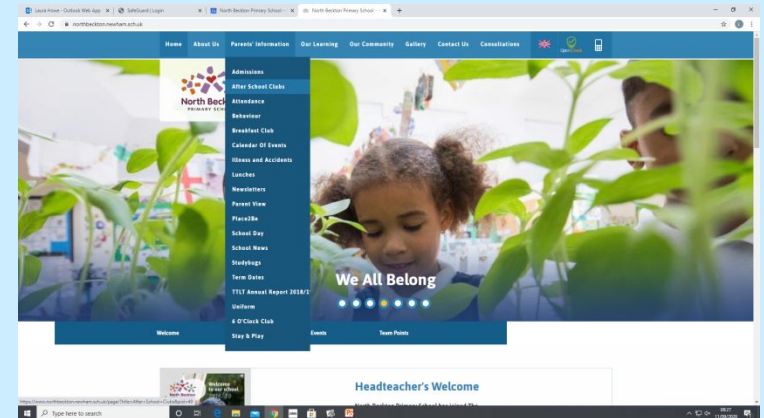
Laura Howe - Outlook Web App × | SafeGuard | Login × | North Beckton Primary School × | North Beckton Primary School × | +

northbeckton.newham.sch.uk

Home | About Us | Parents' Information | Our Learning | Our Community | Gallery | Contact Us | Consultations

North Beckton PRIMARY SCHOOL

Admissions
After School Clubs
Attendance
Behaviour
Breakfast Club
Calendar Of Events
Illness and Accidents
Lunches
Newsletters
Parent View
Place2Be
School Day
School News
Studybugs
Term Dates
TTLT Annual Report 2018/1
Uniform
6 O'Clock Club
Stay & Play

We All Belong

Welcome | Events | Team Points

Welcome to our school

Headteacher's Welcome

https://www.northbeckton.newham.sch.uk/page/?title=After+School+Clubs&pid=41

Type here to search

08:27
11/09/2020